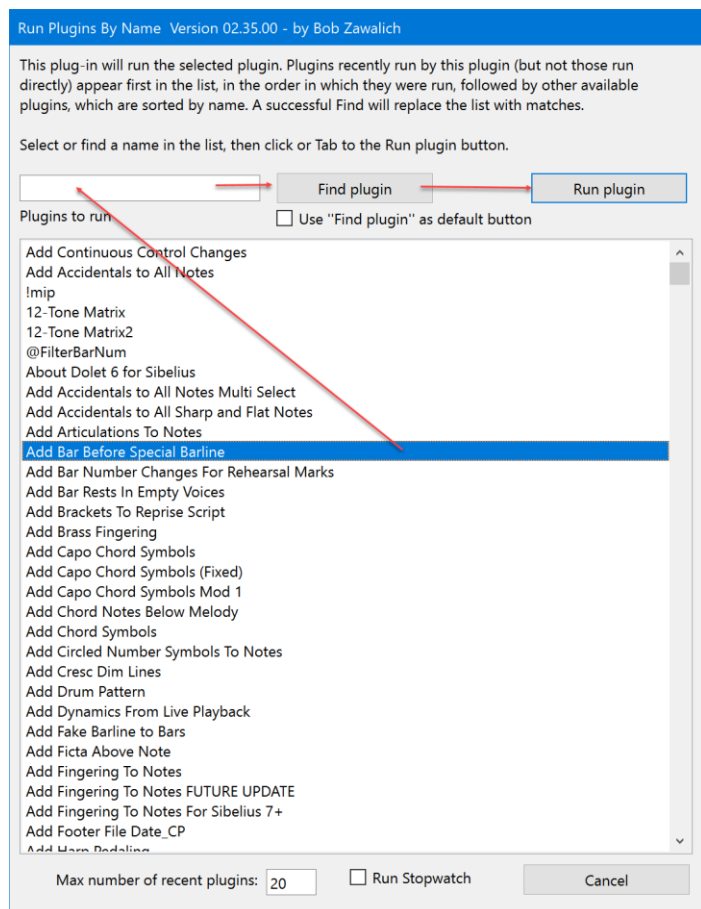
Run Plugins By Name Version 02.35.00 - by Bob Zawalich

This plug-in will run the selected plugin. Plugins recently run by this plugin (but not those run directly) appear first in the list, in the order in which they were run, followed by other available plugins, which are sorted by name. A successful Find will replace the list with matches.

Select or find a name in the list, then click or Tab to the Run plugin button.

Find plugin

Run plugin

Plugins to run

Use "Find plugin" as default button

Add Continuous Control Changes
Add Accidentals to All Notes
!mip
12-Tone Matrix
12-Tone Matrix2
@FilterBarNum
About Dolet 6 for Sibelius
Add Accidentals to All Notes Multi Select
Add Accidentals to All Sharp and Flat Notes
Add Articulations To Notes
Add Bar Before Special Barline
Add Bar Number Changes For Rehearsal Marks
Add Bar Rests In Empty Voices
Add Brackets To Reprise Script
Add Brass Fingering
Add Capo Chord Symbols
Add Capo Chord Symbols (Fixed)
Add Capo Chord Symbols Mod 1
Add Chord Notes Below Melody
Add Chord Symbols
Add Circled Number Symbols To Notes
Add Cresc Dim Lines
Add Drum Pattern
Add Dynamics From Live Playback
Add Fake Barline to Bars
Add Ficta Above Note
Add Fingering To Notes
Add Fingering To Notes FUTURE UPDATE
Add Fingering To Notes For Sibelius 7+
Add Footer File Date_CP
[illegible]

Max number of recent plugins: 20

Run Stopwatch

Cancel